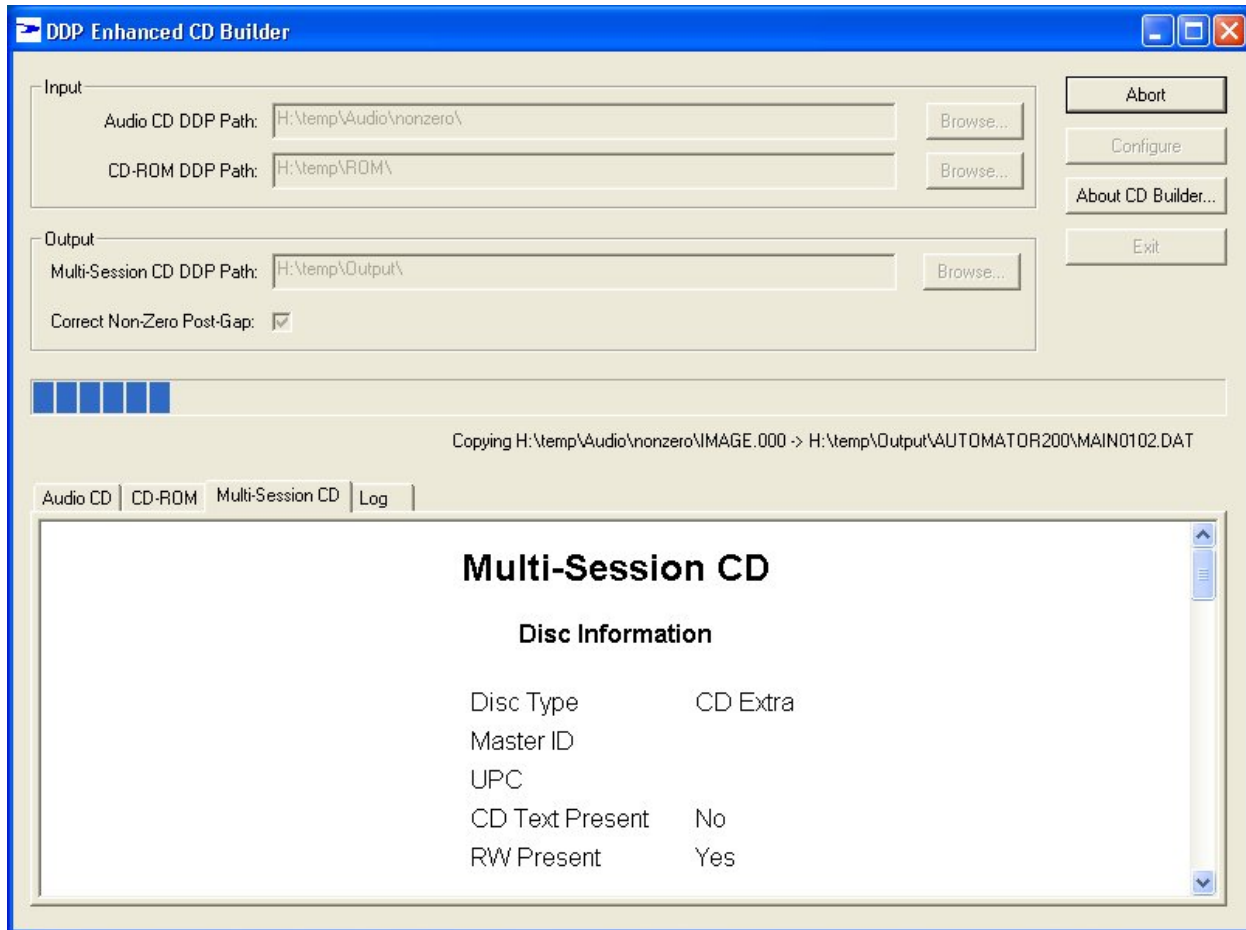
DDP Enhanced CD Builder

Input

Audio CD DDP Path: H:\temp\Audio\nonzero\ Browse...

CD-ROM DDP Path: H:\temp\ROM\ Browse...

Output

Multi-Session CD DDP Path: H:\temp\Output\ Browse...

Correct Non-Zero Post-Gap:

Abort

Configure

About CD Builder...

Exit

Copying H:\temp\Audio\nonzero\IMAGE.000 -> H:\temp\Output\AUTOMATOR200\MAIN0102.DAT

Audio CD | CD-ROM | Multi-Session CD | Log

Multi-Session CD

Disc Information

| | |
|---|---|
| Disc Type | CD Extra |
| Master ID | |
| UPC | |
| CD Text Present | No |
| RW Present | Yes |